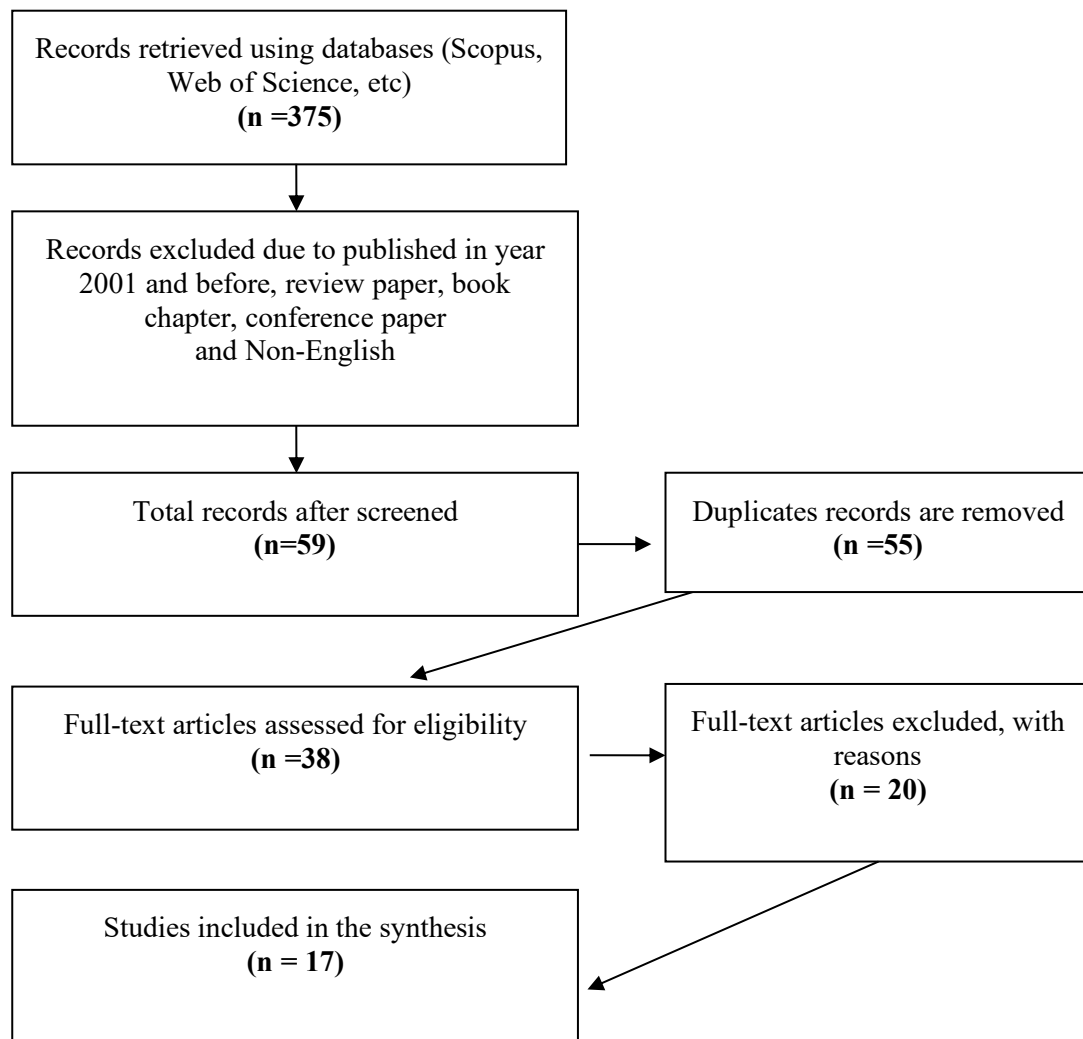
Records retrieved using databases (Scopus, Web of Science, etc)
**(n =375)**

Records excluded due to published in year 2001 and before, review paper, book chapter, conference paper and Non-English

Total records after screened
**(n=59)**

Duplicates records are removed
**(n =55)**

Full-text articles assessed for eligibility
**(n =38)**

Full-text articles excluded, with reasons
**(n = 20)**

Studies included in the synthesis
**(n = 17)**